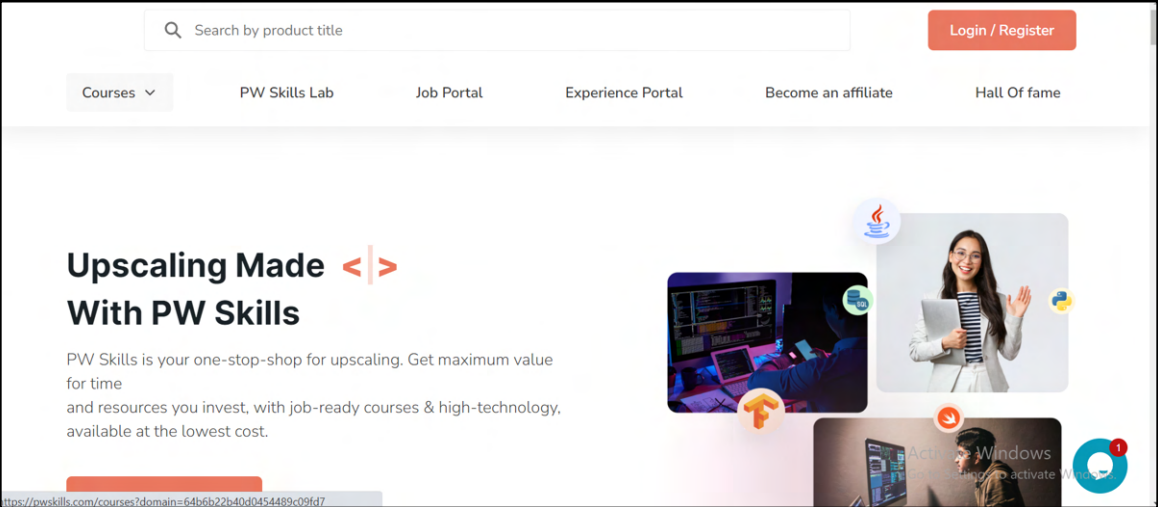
Search by product title

Login / Register

Courses

PW Skills Lab

Job Portal

Experience Portal

Become an affiliate

Hall Of fame

Upscaling Made </>
With PW Skills

PW Skills is your one-stop-shop for upscaling. Get maximum value for time
and resources you invest, with job-ready courses & high-technology, available at the lowest cost.

SQL

Activate Windows
Go to Settings to activate Windows.

1

https://pwskills.com/courses?domain=64b6b22b40d0454489c09fd7